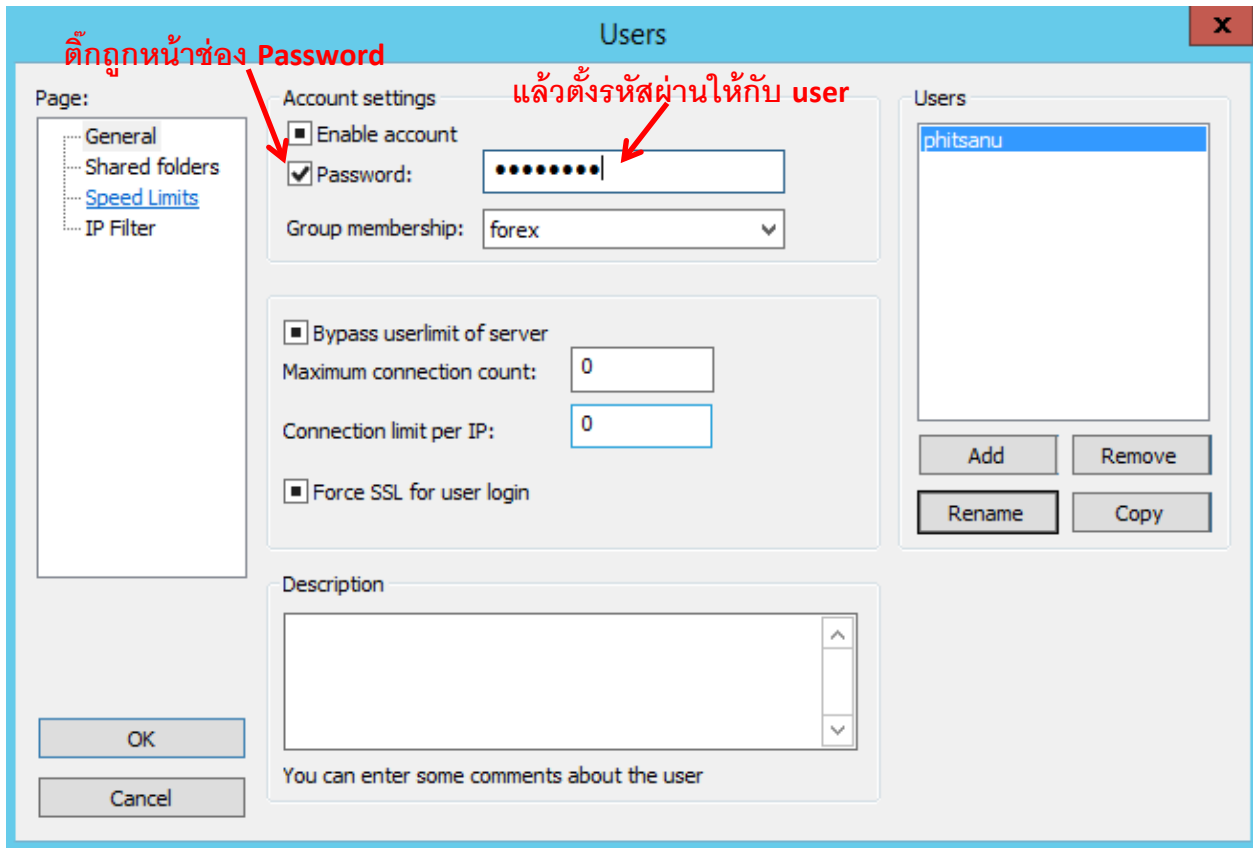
Users

ติ๊กถูกหน้าช่อง Password

แล้วตั้งรหัสผ่านให้กับ user

Page:
General
Shared folders
Speed Limits
IP Filter

Account settings
Enable account
Password: ••••••••
Group membership: forex

Bypass userlimit of server
Maximum connection count: 0
Connection limit per IP: 0
Force SSL for user login

Description
You can enter some comments about the user

Users
phitsanu

Add
Remove
Rename
Copy

OK
Cancel